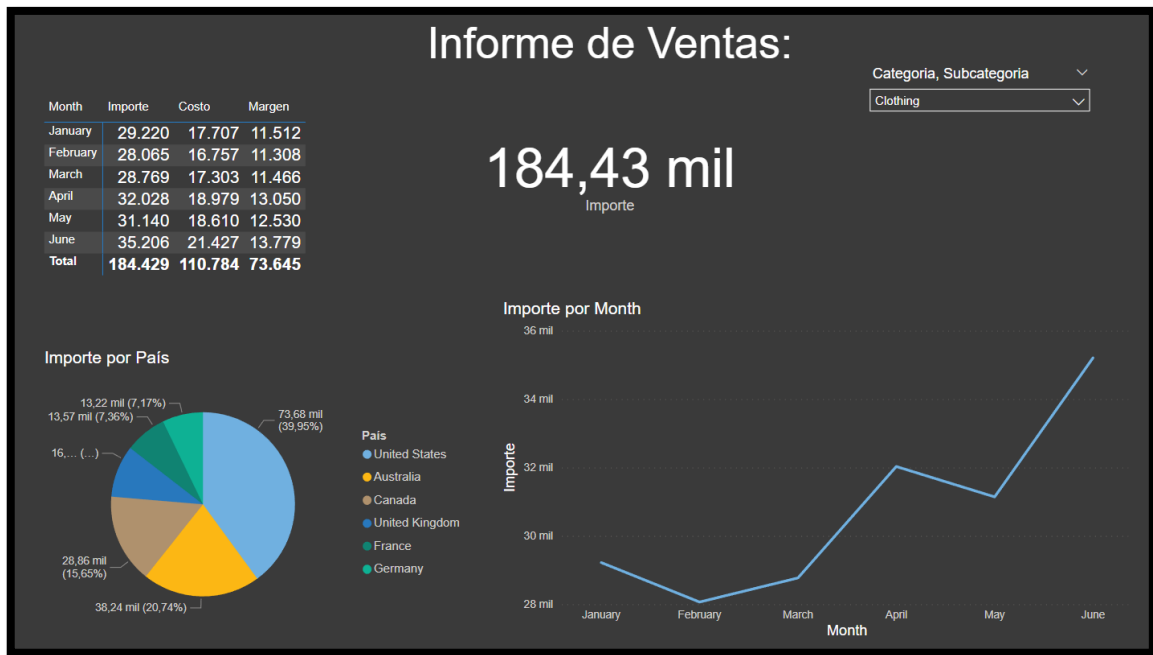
Informe de Ventas:

Categoria, Subcategoria
Clothing

| Month | Importe | Costo | Margen |
|---|---|---|---|
| January | 29.220 | 17.707 | 11.512 |
| February | 28.065 | 16.757 | 11.308 |
| March | 28.769 | 17.303 | 11.466 |
| April | 32.028 | 18.979 | 13.050 |
| May | 31.140 | 18.610 | 12.530 |
| June | 35.206 | 21.427 | 13.779 |
| Total | 184.429 | 110.784 | 73.645 |

184,43 mil
Importe

Importe por País

13,22 mil (7,17%)
13,57 mil (7,36%)
16,... (...)
28,86 mil (15,65%)
38,24 mil (20,74%)
73,68 mil (39,95%)

País
United States
Australia
Canada
United Kingdom
France
Germany

Importe por Month
36 mil
34 mil
32 mil
30 mil
28 mil
Importe
January February March April May June
Month